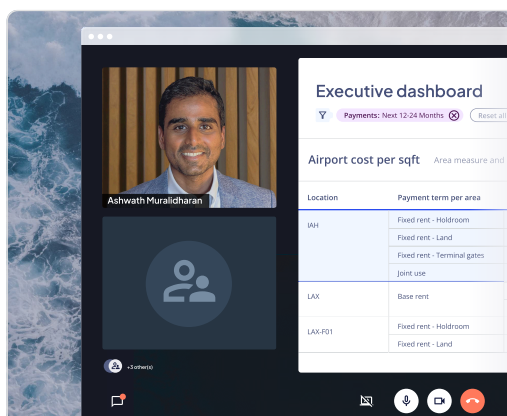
Ashwath Muralidharan

+3 other(s)

Executive dashboard

Payments: Next 12-24 Months

Reset al

Airport cost per sqft

Area measure and

| Location | Payment term per area |
|---|---|
| IAH | Fixed rent - Holdroom |
| | Fixed rent - Land |
| | Fixed rent - Terminal gates |
| | Joint use |
| LAX | Base rent |
| LAX-F01 | Fixed rent - Holdroom |
| | Fixed rent - Land |